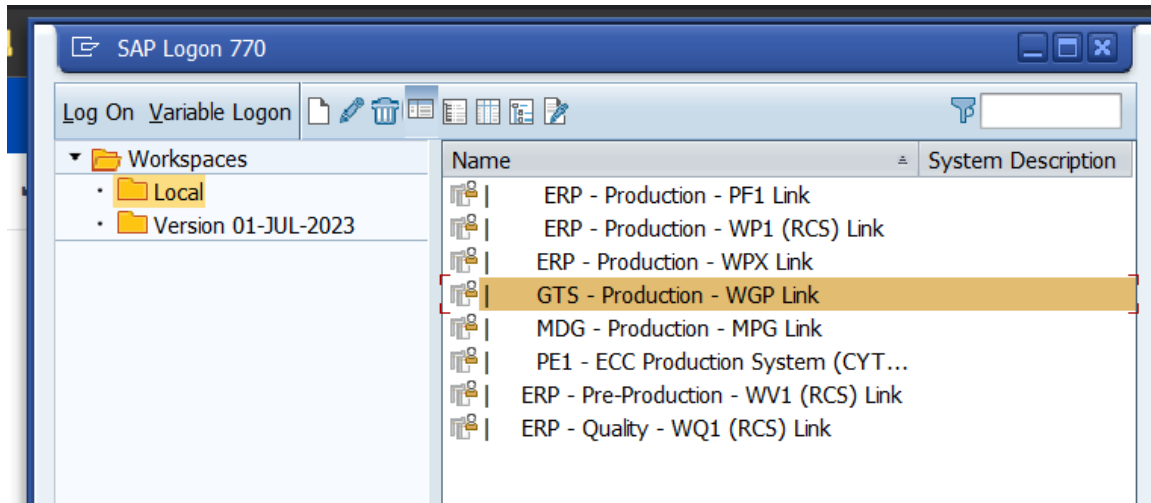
SAP Logon 770

Log On Variable Logon

Workspaces
Local
Version 01-JUL-2023

| Name | System Description |
|---|---|
| ERP - Production - PF1 Link | |
| ERP - Production - WP1 (RCS) Link | |
| ERP - Production - WPX Link | |
| GTS - Production - WGP Link | |
| MDG - Production - MPG Link | |
| PE1 - ECC Production System (CYT… | |
| ERP - Pre-Production - WV1 (RCS) Link | |
| ERP - Quality - WQ1 (RCS) Link | |